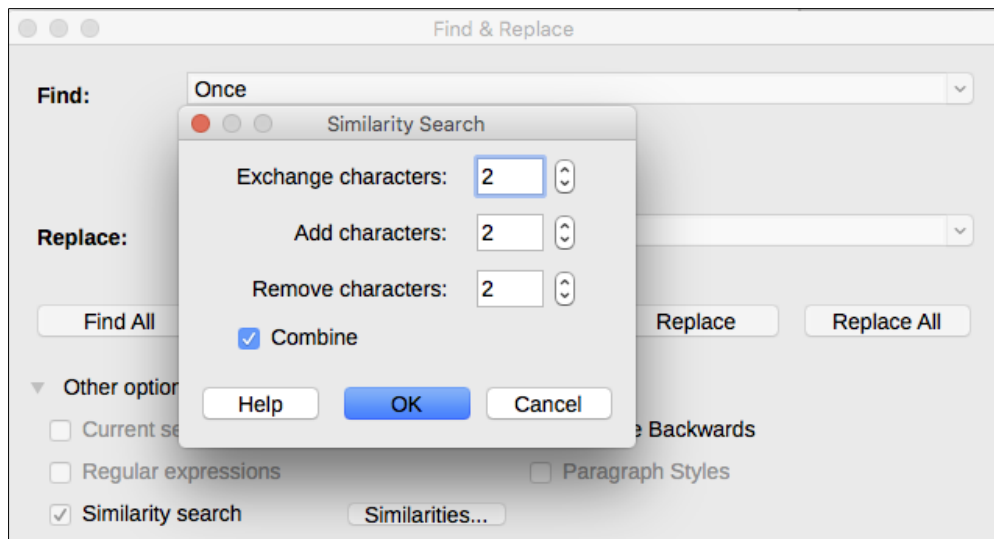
Find & Replace

Find: Once

Replace:

Find All

Replace

Replace All

Other optio

Current se

e Backwards

Regular expressions

Paragraph Styles

Similarity search

Similarities...

Similarity Search

Exchange characters: 2

Add characters: 2

Remove characters: 2

Combine

Help

OK

Cancel